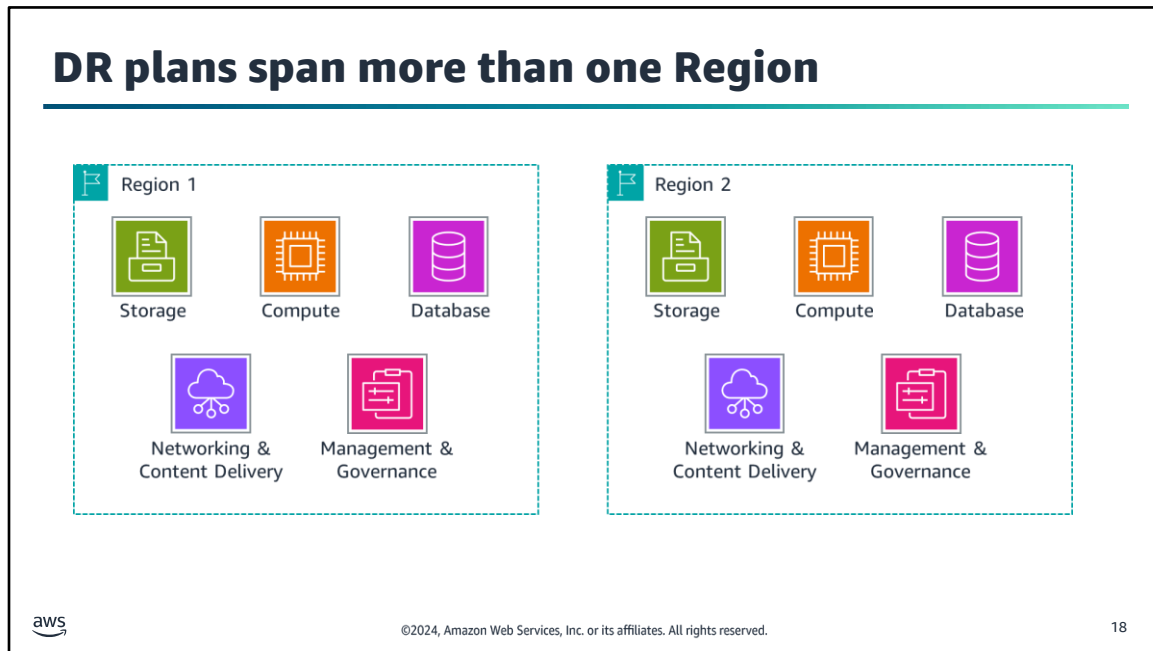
DR plans span more than one Region

Region 1

Storage

Compute

Database

Networking & Content Delivery

Management & Governance

Region 2

Storage

Compute

Database

Networking & Content Delivery

Management & Governance

aws

©2024, Amazon Web Services, Inc. or its affiliates. All rights reserved.

18